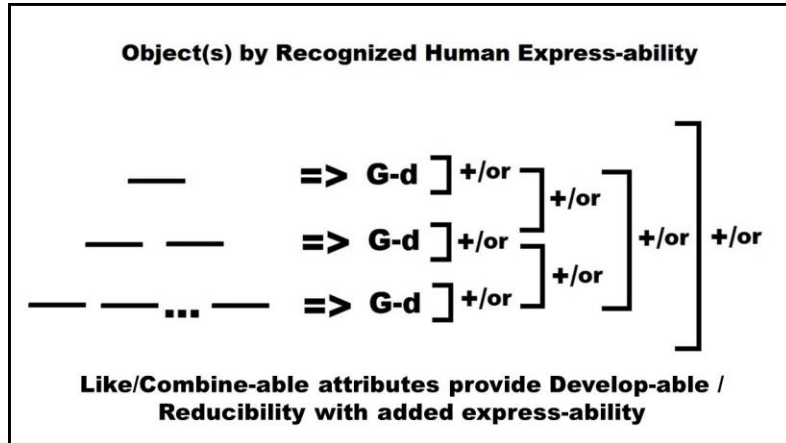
Object(s) by Recognized Human Express-ability

— => G-d +/or
+/or
— — => G-d +/or +/or +/or
+/or
— —... — => G-d +/or

Like/Combine-able attributes provide Develop-able / Reducibility with added express-ability